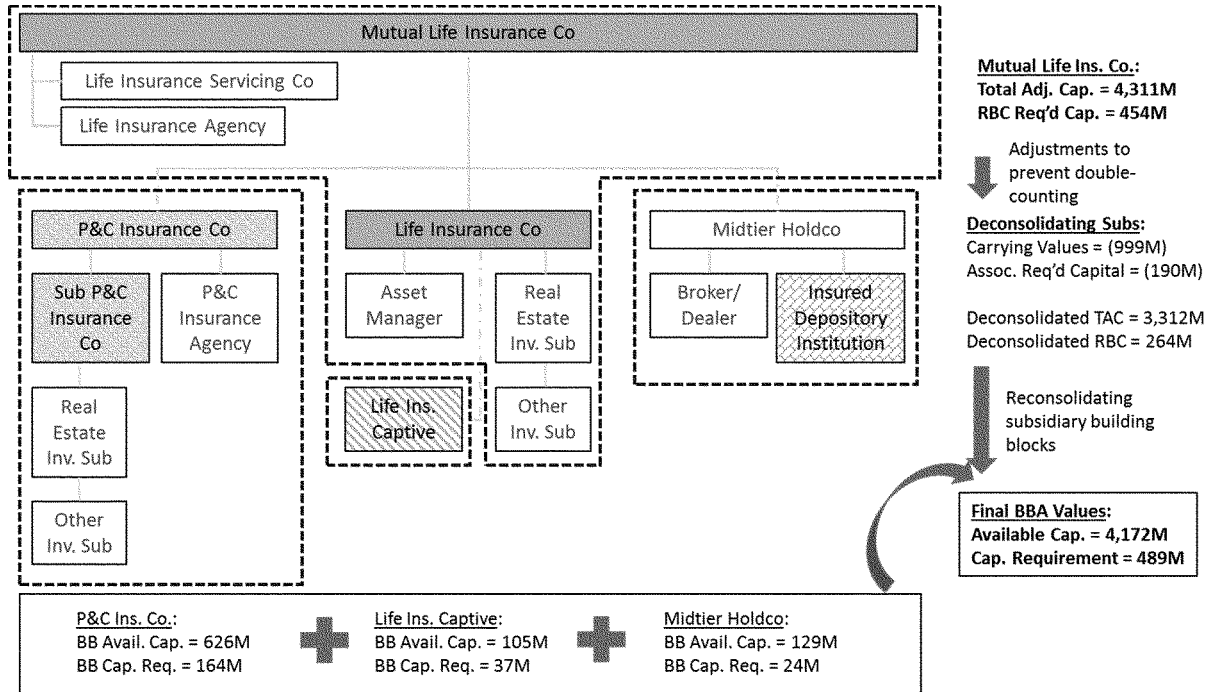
Mutual Life Insurance Co

Life Insurance Servicing Co

Life Insurance Agency

P&C Insurance Co

Sub P&C Insurance Co

P&C Insurance Agency

Real Estate Inv. Sub

Other Inv. Sub

Life Insurance Co

Asset Manager

Real Estate Inv. Sub

Life Ins. Captive

Other Inv. Sub

Midtier Holdco

Broker/ Dealer

Insured Depository Institution

Mutual Life Ins. Co.:
Total Adj. Cap. = 4,311M
RBC Req'd Cap. = 454M

Adjustments to prevent double-counting

Deconsolidating Subs:
Carrying Values = (999M)
Assoc. Req'd Capital = (190M)

Deconsolidated TAC = 3,312M
Deconsolidated RBC = 264M

Reconsolidating subsidiary building blocks

Final BBA Values:
Available Cap. = 4,172M
Cap. Requirement = 489M

P&C Ins. Co.:
BB Avail. Cap. = 626M
BB Cap. Req. = 164M

Life Ins. Captive:
BB Avail. Cap. = 105M
BB Cap. Req. = 37M

Midtier Holdco:
BB Avail. Cap. = 129M
BB Cap. Req. = 24M